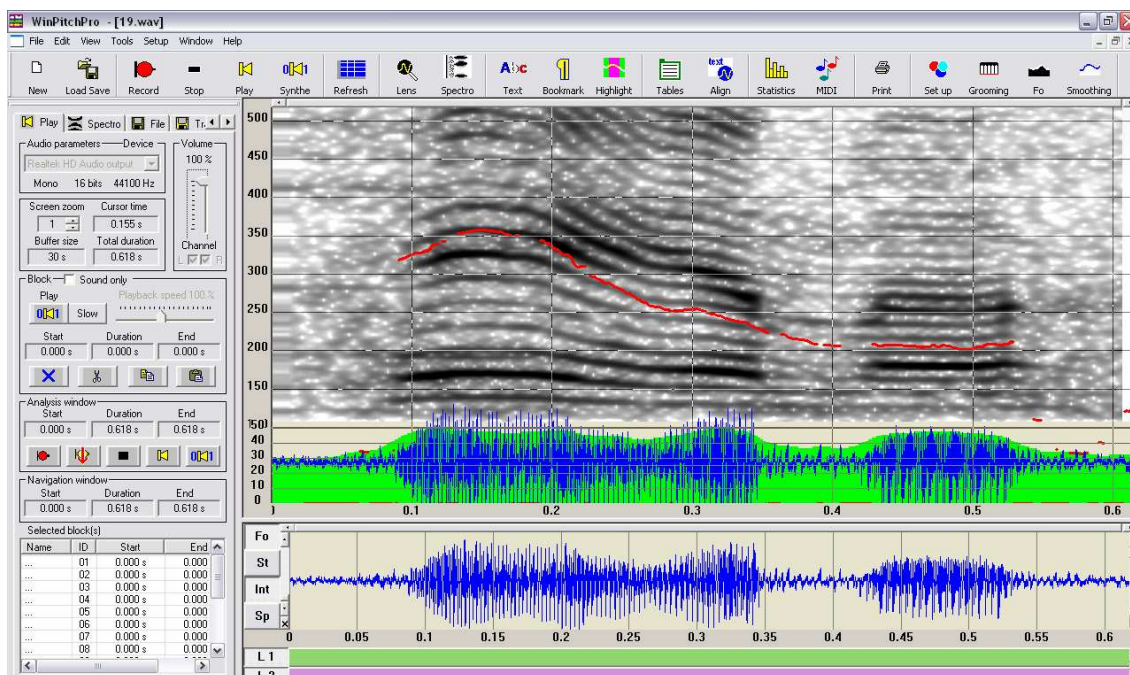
WinPitchPro - [19.wav]

File Edit View Tools Setup Window Help

New Load Save Record Stop Play Synthe Refresh Lens Spectro Text Bookmark Highlight Tables Align Statistics MIDI Print Set up Grooming Fo Smoothing

Play Spectro File Tr

Audio parameters Device
Realtek HD Audio output
Mono 16 bits 44100 Hz

Volume
100 %

Channel
L R

Screen zoom Cursor time
1 0.155 s
Buffer size Total duration
30 s 0.618 s

Block Sound only
Play Playback speed 100 %
Slow
Start Duration End
0.000 s 0.000 s 0.000 s

Analysis window
Start Duration End
0.000 s 0.618 s 0.618 s

Navigation window
Start Duration End
0.000 s 0.618 s 0.618 s

Selected block(s)

| Name | ID | Start | End |
|---|---|---|---|
| ... | 01 | 0.000 s | 0.000 |
| ... | 02 | 0.000 s | 0.000 |
| ... | 03 | 0.000 s | 0.000 |
| ... | 04 | 0.000 s | 0.000 |
| ... | 05 | 0.000 s | 0.000 |
| ... | 06 | 0.000 s | 0.000 |
| ... | 07 | 0.000 s | 0.000 |
| ... | 08 | 0.000 s | 0.000 |

500
450
400
350
300
250
200
150
50
40
30
20
10
0

0.1 0.2 0.3 0.4 0.5 0.6

Fo
St
Int
Sp

0 0.05 0.1 0.15 0.2 0.25 0.3 0.35 0.4 0.45 0.5 0.55 0.6

L 1
L 2